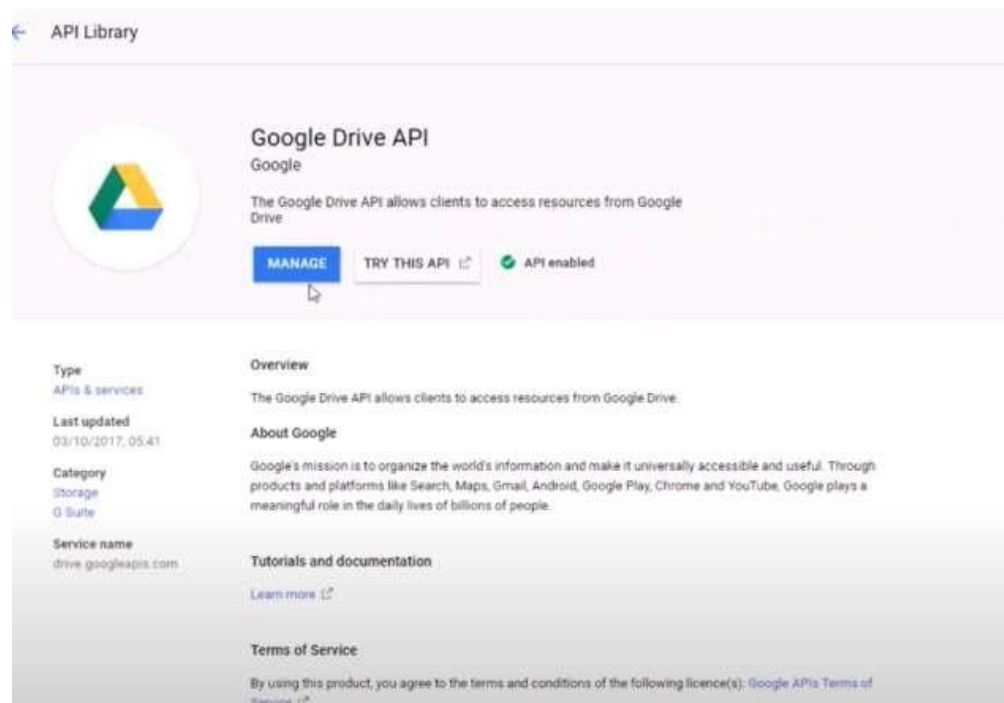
API Library

Google Drive API
Google

The Google Drive API allows clients to access resources from Google Drive

MANAGE

TRY THIS API

API enabled

Type
APIs & services

Last updated
03/10/2017, 05:41

Category
Storage
G Suite

Service name
drive.googleapis.com

Overview

The Google Drive API allows clients to access resources from Google Drive.

About Google

Google's mission is to organize the world's information and make it universally accessible and useful. Through products and platforms like Search, Maps, Gmail, Android, Google Play, Chrome and YouTube, Google plays a meaningful role in the daily lives of billions of people.

Tutorials and documentation

Learn more

Terms of Service

By using this product, you agree to the terms and conditions of the following licence(s): Google APIs Terms of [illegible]